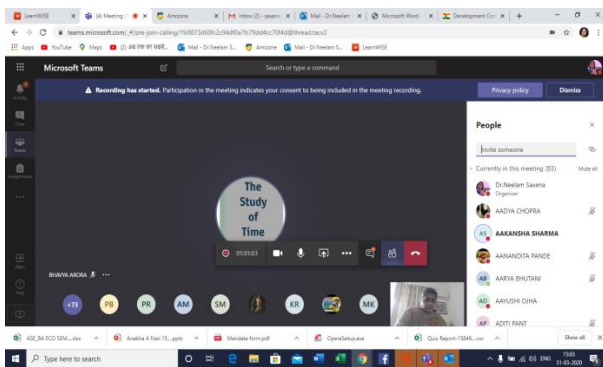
LearnWISE | (4) Meeting | Amizone | M Inbox (2) - saxena | Mail - Dr.Neelam | Microsoft Word - | Development Cor | +

teams.microsoft.com/_#/pre-join-calling/19:8873d60fc2c94df0a7fc79dd4cc70f4d@thread.tacv2

Apps | YouTube | Maps | Mail - Dr.Neelam S... | Amizone | Mail - Dr.Neelam S... | LearnWISE

Microsoft Teams

Search or type a command

Activity | Chat | Teams | Assignments | Apps | Help

Recording has started. Participation in the meeting indicates your consent to being included in the meeting recording.

Privacy policy | Dismiss

The Study of Time

01:01:03

BHAVYA ARORA

+73 | PB | PR | AM | SM | KR | MK

People

Invite someone

Currently in this meeting (83) | Mute all

Dr.Neelam Saxena
Organizer

AADYA CHOPRA

AS AAKANSHA SHARMA

AANANDITA PANDE

AB AARYA BHUTANI

AO AAYUSHI OJHA

AP ADITI PANT

ASE_BA ECO SEM....xlsx | Anekha A Nair 15....pptx | Mandate form.pdf | OperaSetup.exe | Quiz Report - 15846....csv | Show all

Type here to search

15:03
31-03-2020
ENG